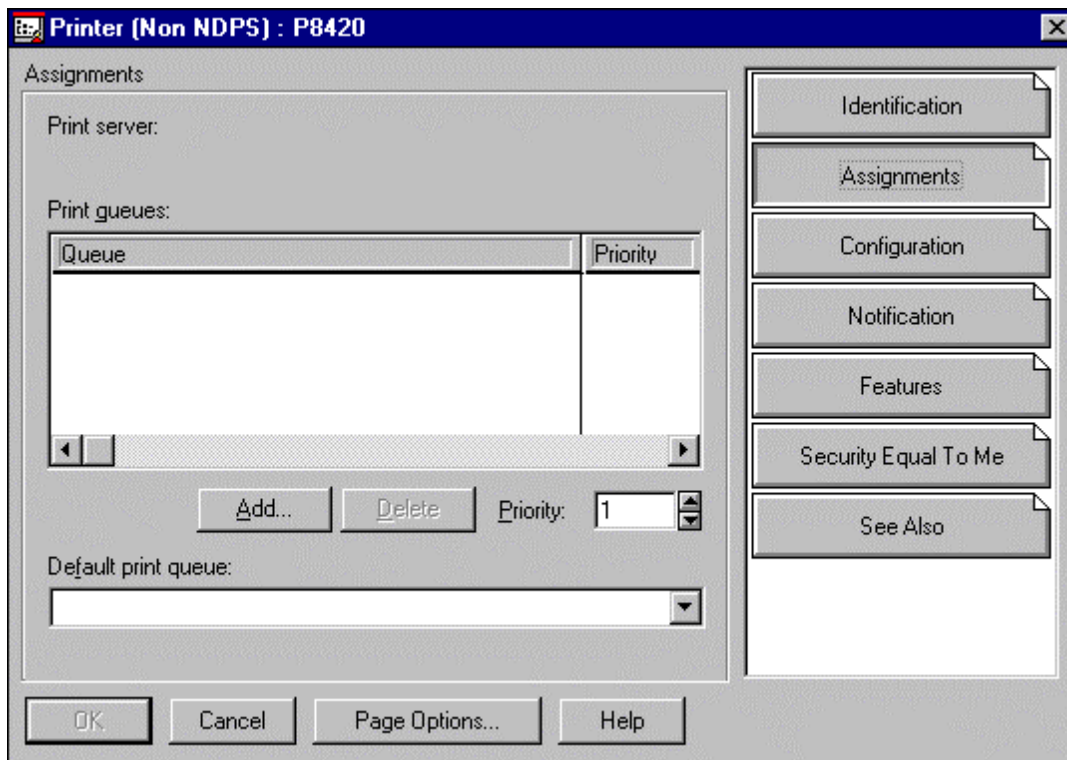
Printer (Non NDPS) : P8420

Assignments

Print server:

Print queues:

| Queue | Priority |
|---|---|

Add... Delete Priority: 1

Default print queue:

Identification
Assignments
Configuration
Notification
Features
Security Equal To Me
See Also

OK Cancel Page Options... Help